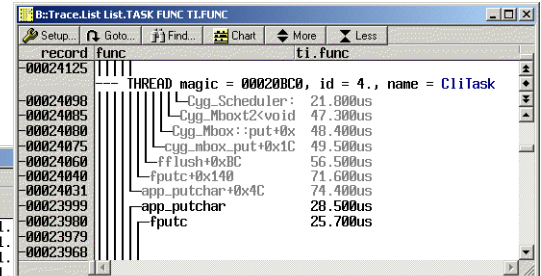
B::Trace.List List.TASK FUNC TI.FUNC

Setup... Goto... Find... Chart More Less

| record | func | ti.func |
|---|---|---|
| -00024125 | | |
| | --- THREAD magic = 00020BC0, id = 4., name = CliTask | |
| -00024098 | Cyg_Scheduler: | 21.800us |
| -00024085 | Cyg_Mboxt2<void | 47.300us |
| -00024080 | Cyg_Mbox::put+0x | 48.400us |
| -00024075 | cyg_mbox_put+0x1C | 49.500us |
| -00024060 | fflush+0xBC | 56.500us |
| -00024040 | fputc+0x140 | 71.600us |
| -00024031 | app_putchar+0x4C | 74.400us |
| -00023999 | app_putchar | 28.500us |
| -00023980 | fputc | 25.700us |
| -00023979 | | |
| -00023968 | | |